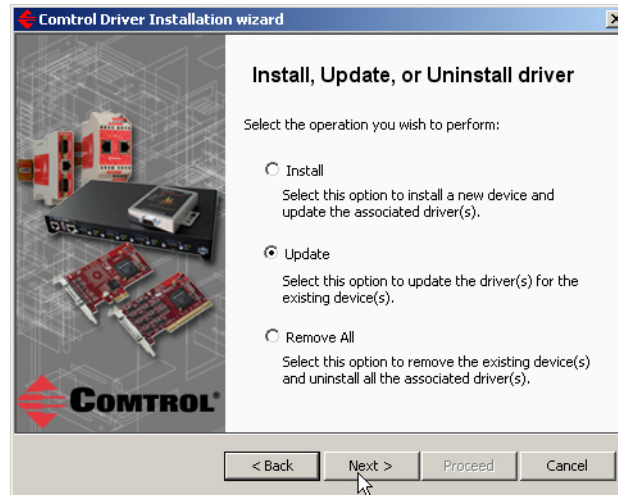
Comtrol Driver Installation wizard

Install, Update, or Uninstall driver

Select the operation you wish to perform:

Install

Select this option to install a new device and update the associated driver(s).

Update

Select this option to update the driver(s) for the existing device(s).

Remove All

Select this option to remove the existing device(s) and uninstall all the associated driver(s).

COMTROL®

< Back | Next > | Proceed | Cancel